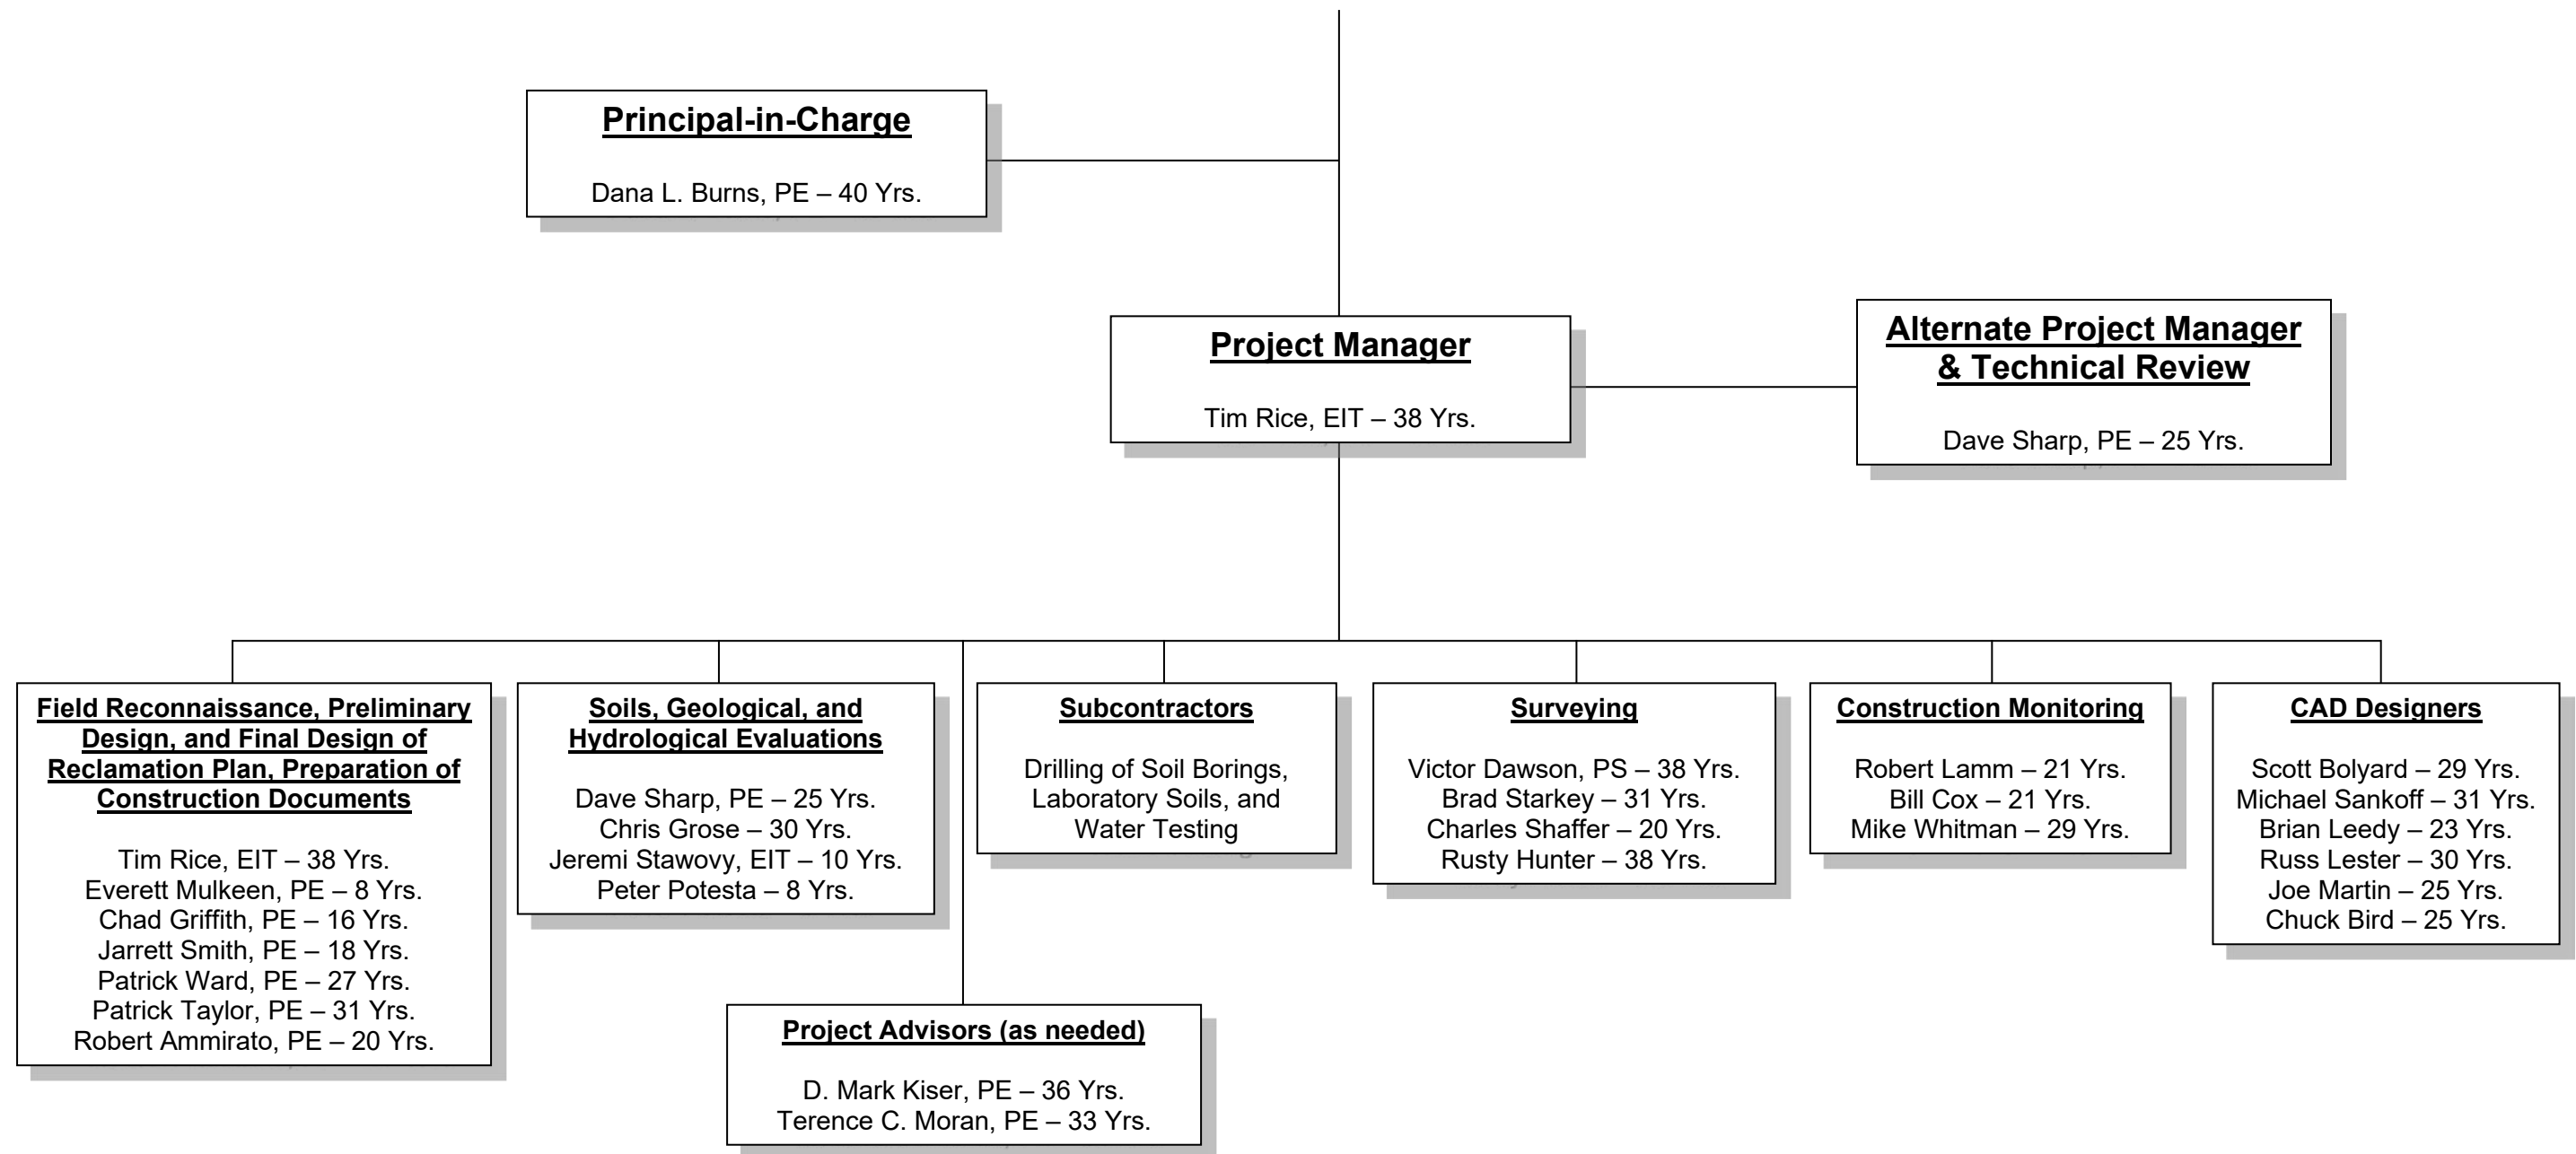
Principal-in-Charge

Dana L. Burns, PE – 40 Yrs.

Project Manager

Tim Rice, EIT – 38 Yrs.

Alternate Project Manager & Technical Review

Dave Sharp, PE – 25 Yrs.

Field Reconnaissance, Preliminary Design, and Final Design of Reclamation Plan, Preparation of Construction Documents

Tim Rice, EIT – 38 Yrs.
Everett Mulkeen, PE – 8 Yrs.
Chad Griffith, PE – 16 Yrs.
Jarrett Smith, PE – 18 Yrs.
Patrick Ward, PE – 27 Yrs.
Patrick Taylor, PE – 31 Yrs.
Robert Ammirato, PE – 20 Yrs.

Soils, Geological, and Hydrological Evaluations

Dave Sharp, PE – 25 Yrs.
Chris Grose – 30 Yrs.
Jeremi Stawovy, EIT – 10 Yrs.
Peter Potesta – 8 Yrs.

Subcontractors

Drilling of Soil Borings, Laboratory Soils, and Water Testing

Surveying

Victor Dawson, PS – 38 Yrs.
Brad Starkey – 31 Yrs.
Charles Shaffer – 20 Yrs.
Rusty Hunter – 38 Yrs.

Construction Monitoring

Robert Lamm – 21 Yrs.
Bill Cox – 21 Yrs.
Mike Whitman – 29 Yrs.

CAD Designers

Scott Bolyard – 29 Yrs.
Michael Sankoff – 31 Yrs.
Brian Leedy – 23 Yrs.
Russ Lester – 30 Yrs.
Joe Martin – 25 Yrs.
Chuck Bird – 25 Yrs.

Project Advisors (as needed)

D. Mark Kiser, PE – 36 Yrs.
Terence C. Moran, PE – 33 Yrs.